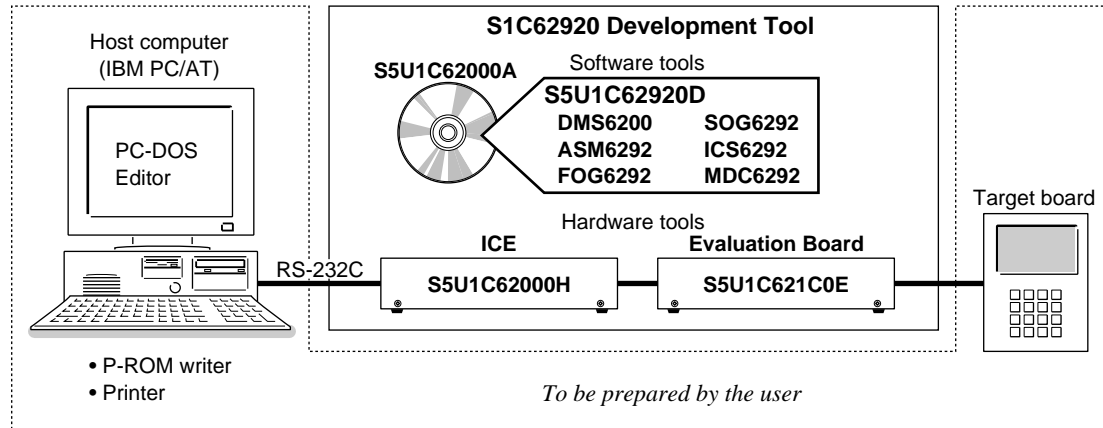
Host computer
(IBM PC/AT)

PC-DOS
Editor

S1C62920 Development Tool

S5U1C62000A

Software tools

S5U1C62920D

DMS6200
ASM6292
FOG6292

SOG6292
ICS6292
MDC6292

Hardware tools

ICE

Evaluation Board

Target board

RS-232C

S5U1C62000H

S5U1C621C0E

• P-ROM writer
• Printer

*To be prepared by the user*